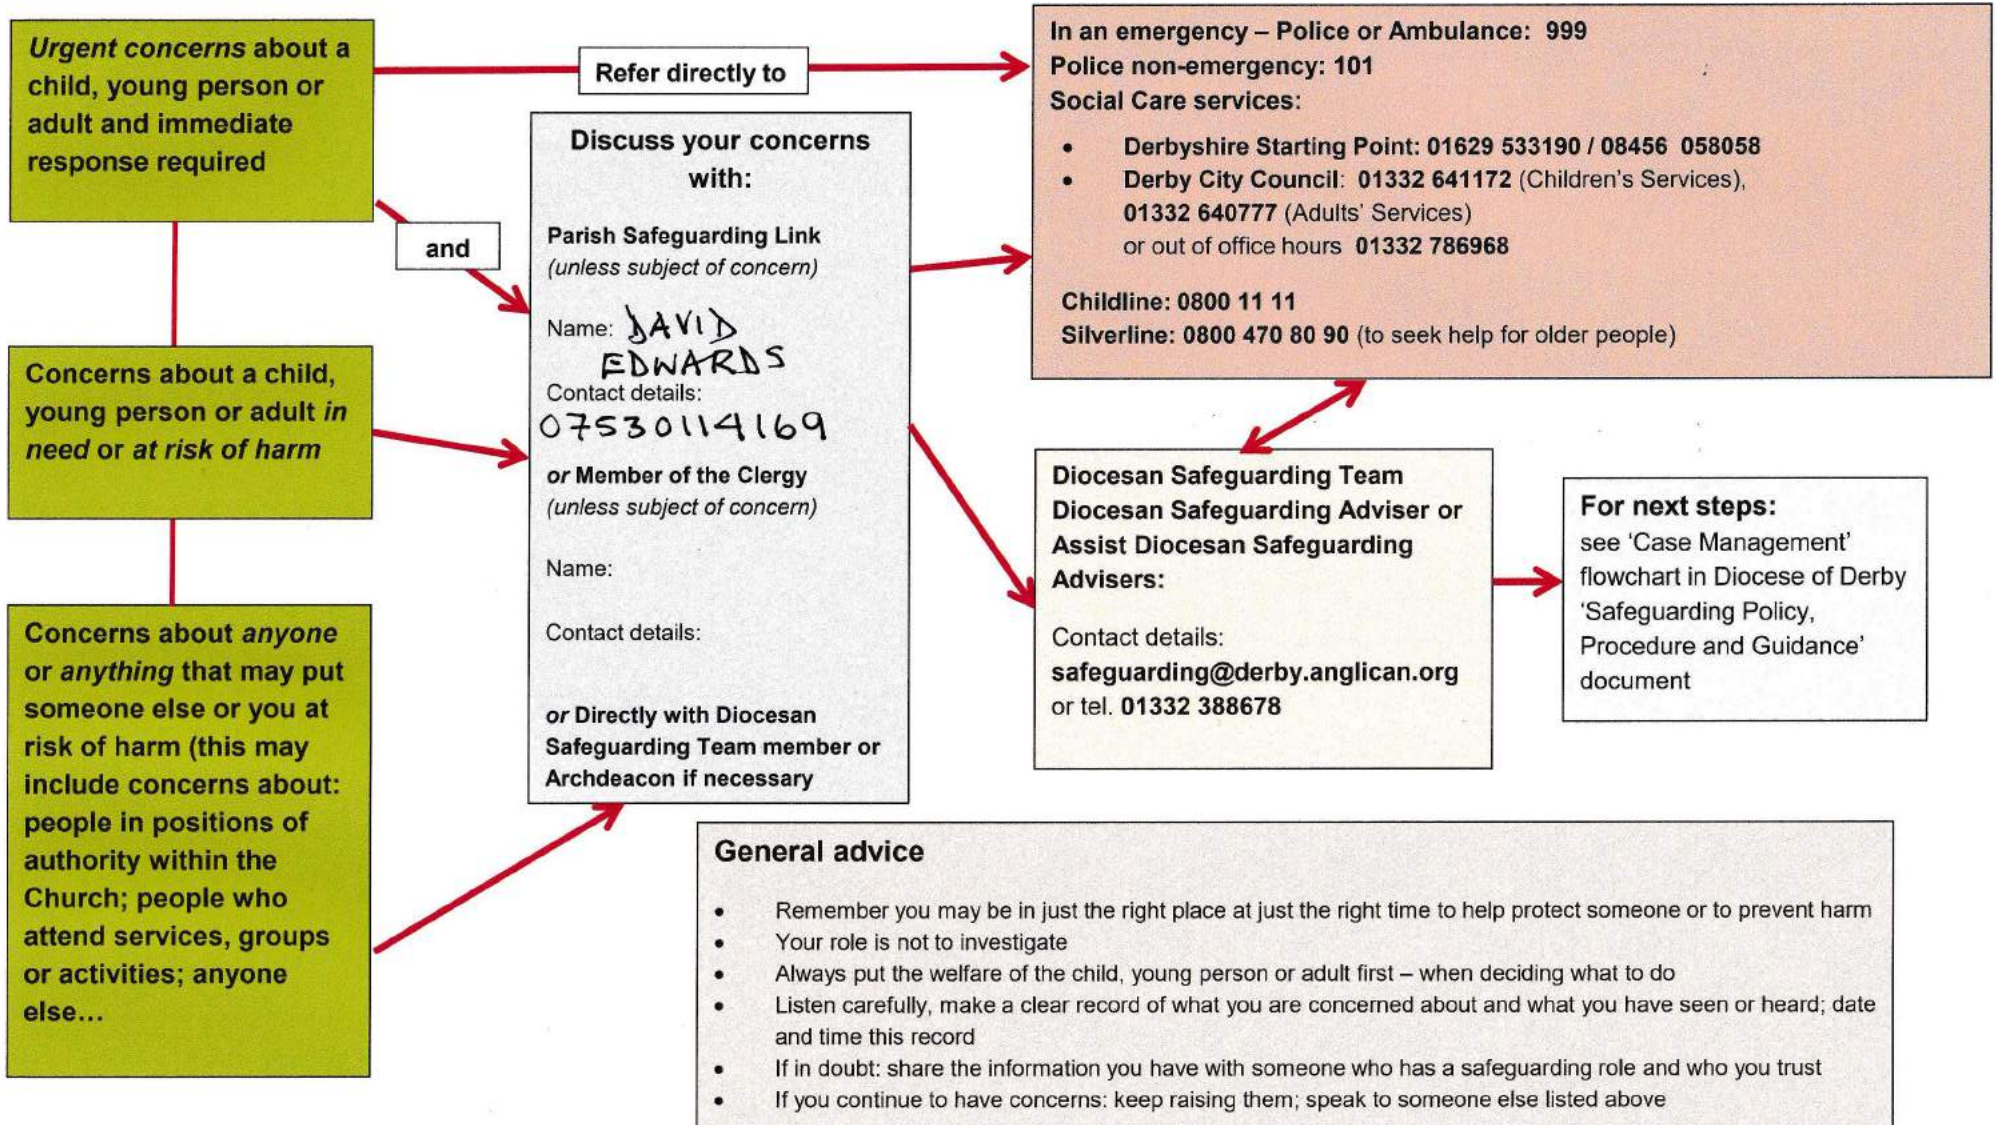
Urgent concerns about a child, young person or adult and immediate response required

Refer directly to

and

Concerns about a child, young person or adult in need or at risk of harm

Concerns about anyone or anything that may put someone else or you at risk of harm (this may include concerns about: people in positions of authority within the Church; people who attend services, groups or activities; anyone else…

Discuss your concerns with:

Parish Safeguarding Link (unless subject of concern)

Name: DAVID EDWARDS

Contact details: 07530114169

or Member of the Clergy (unless subject of concern)

Name:

Contact details:

or Directly with Diocesan Safeguarding Team member or Archdeacon if necessary

In an emergency – Police or Ambulance: 999
Police non-emergency: 101
Social Care services:

- Derbyshire Starting Point: 01629 533190 / 08456 058058
- Derby City Council: 01332 641172 (Children's Services), 01332 640777 (Adults' Services) or out of office hours 01332 786968

Childline: 0800 11 11
Silverline: 0800 470 80 90 (to seek help for older people)

Diocesan Safeguarding Team Diocesan Safeguarding Adviser or Assist Diocesan Safeguarding Advisers:

Contact details: safeguarding@derby.anglican.org or tel. 01332 388678

For next steps: see 'Case Management' flowchart in Diocese of Derby 'Safeguarding Policy, Procedure and Guidance' document

General advice

- Remember you may be in just the right place at just the right time to help protect someone or to prevent harm
- Your role is not to investigate
- Always put the welfare of the child, young person or adult first – when deciding what to do
- Listen carefully, make a clear record of what you are concerned about and what you have seen or heard; date and time this record
- If in doubt: share the information you have with someone who has a safeguarding role and who you trust
- If you continue to have concerns: keep raising them; speak to someone else listed above